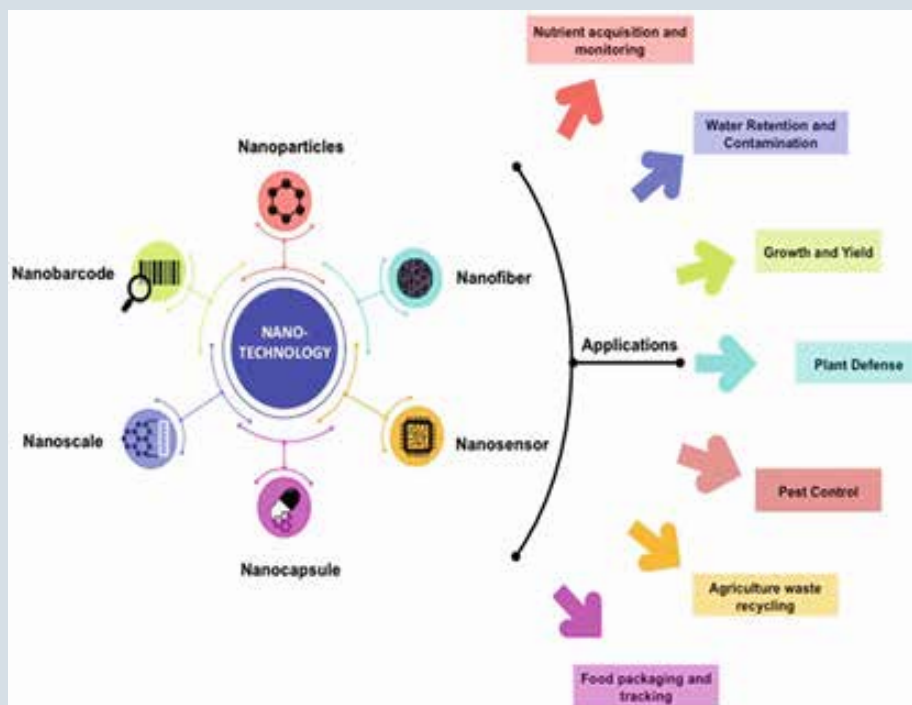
Nanoparticles

Nanobarcode

Nanofiber

NANO-TECHNOLOGY

Nanoscale

Nanosensor

Nanocapsule

Applications

Nutrient acquisition and monitoring

Water Retention and Contamination

Growth and Yield

Plant Defense

Pest Control

Agriculture waste recycling

Food packaging and tracking